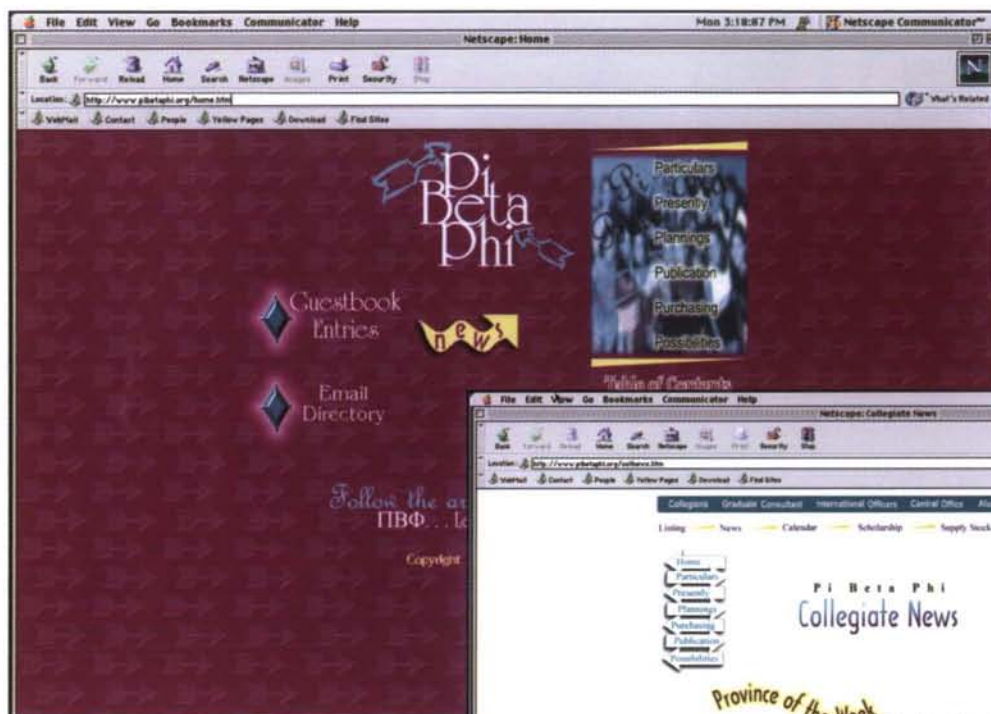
File Edit View Go Bookmarks Communicator Help
Mon 3:18:87 PM
Netscape Communicator™
Netscape: Home
Back Forward Reload Home Search Netscape Images Print Security Stop
Location: http://www.pibetaphi.org/home.htm
What's Related
WebMail Contact People Yellow Pages Download Find Sites

Pi Beta Phi

Particulars
Presently
Plannings
Publication
Purchasing
Possibilities
Table of Contents

Guestbook Entries
news
Email Directory

Follow the ar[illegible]
ΠΒΦ . . . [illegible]

Copyright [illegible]

File Edit View Go Bookmarks Communicator Help
Netscape: Collegiate News
Back Forward Reload Home Search Netscape Images Print Security Stop
Location: http://www.pibetaphi.org/colnews.htm
WebMail Contact People Yellow Pages Download Find Sites

Collegians Graduate Consultant International Officers Central Office Alu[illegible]
Listing News Calendar Scholarship Supply Stock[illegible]

Home
Particulars
Presently
Plannings
Purchasing
Publication
Possibilities

Pi Beta Phi
Collegiate News

Province of the Week